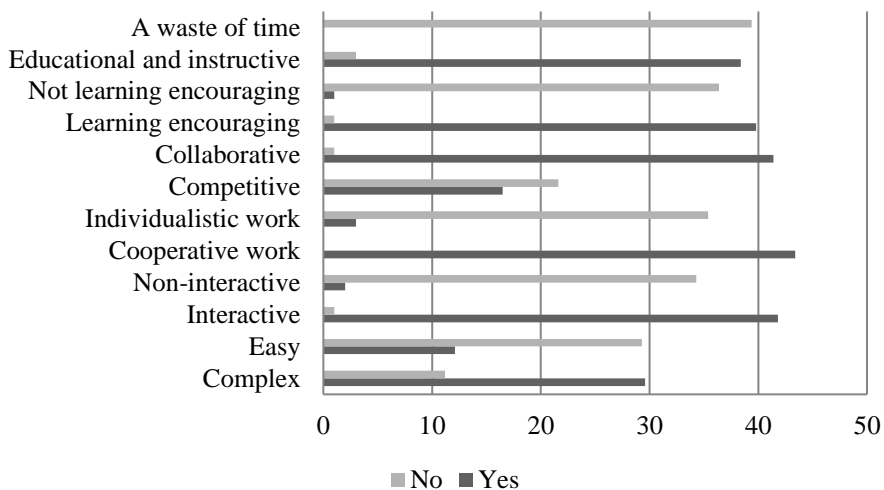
A waste of time
Educational and instructive
Not learning encouraging
Learning encouraging
Collaborative
Competitive
Individualistic work
Cooperative work
Non-interactive
Interactive
Easy
Complex

0 10 20 30 40 50

No Yes